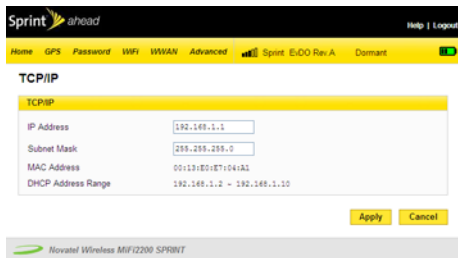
Sprint ahead

Help | Logout

Home GPS Password WiFi WWAN Advanced Sprint EvDO Rev.A Dormant

TCP/IP

TCP/IP

IP Address 192.168.1.1

Subnet Mask 255.255.255.0

MAC Address 00:13:E0:E7:04:A1

DHCP Address Range 192.168.1.2 ~ 192.168.1.10

Apply Cancel

Novatel Wireless MiFi2200 SPRINT